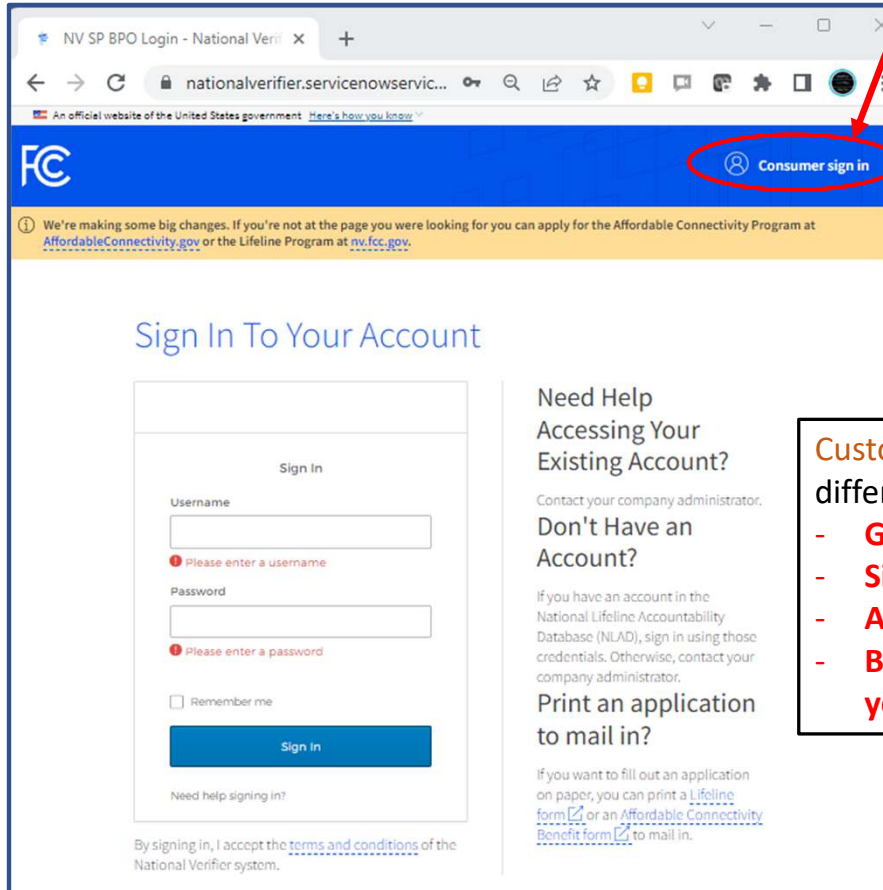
NV SP BPO Login - National Veri ×

+

nationalverifier.servicenowservic...

An official website of the United States government Here's how you know

FCC

Consumer sign in

We're making some big changes. If you're not at the page you were looking for you can apply for the Affordable Connectivity Program at AffordableConnectivity.gov or the Lifeline Program at nv.fcc.gov.

Sign In To Your Account

Sign In

Username

Please enter a username

Password

Please enter a password

Remember me

Sign In

Need help signing in?

By signing in, I accept the terms and conditions of the National Verifier system.

Need Help Accessing Your Existing Account?

Contact your company administrator.

Don't Have an Account?

If you have an account in the National Lifeline Accountability Database (NLAD), sign in using those credentials. Otherwise, contact your company administrator.

Print an application to mail in?

If you want to fill out an application on paper, you can print a Lifeline form or an Affordable Connectivity Benefit form to mail in.

Custo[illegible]
differ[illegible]
- G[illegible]
- Si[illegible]
- A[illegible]
- B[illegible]
y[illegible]